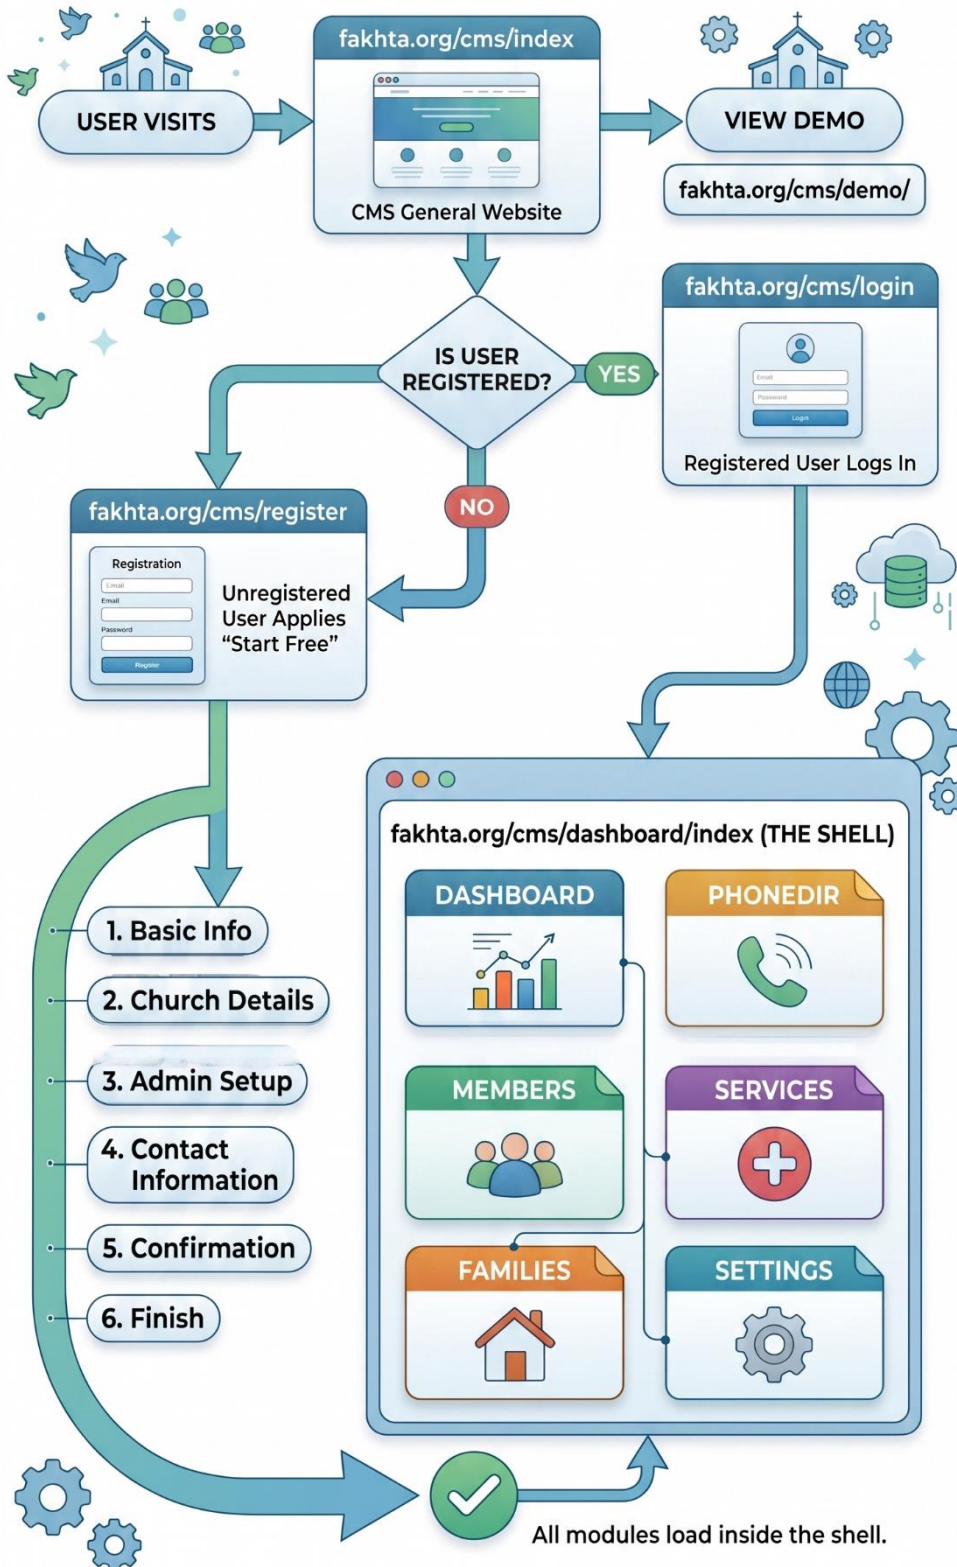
USER VISITS

fakhta.org/cms/index

CMS General Website

VIEW DEMO

fakhta.org/cms/demo/

IS USER REGISTERED?

YES

fakhta.org/cms/login

Email
Password
Login

Registered User Logs In

NO

fakhta.org/cms/register

Registration
Email
Email
Password
Register

Unregistered User Applies "Start Free"

1. Basic Info

2. Church Details

3. Admin Setup

4. Contact Information

5. Confirmation

6. Finish

fakhta.org/cms/dashboard/index (THE SHELL)

DASHBOARD

PHONEDIR

MEMBERS

SERVICES

FAMILIES

SETTINGS

All modules load inside the shell.